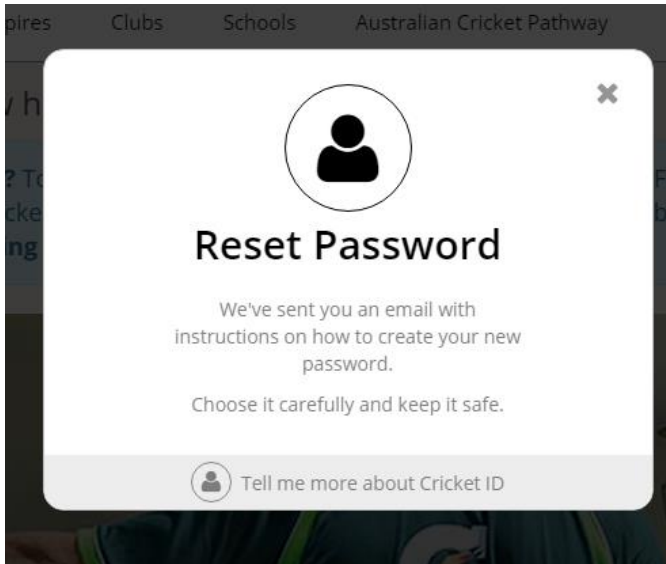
pires Clubs Schools Australian Cricket Pathway

✖

Reset Password

We've sent you an email with instructions on how to create your new password.

Choose it carefully and keep it safe.

Tell me more about Cricket ID